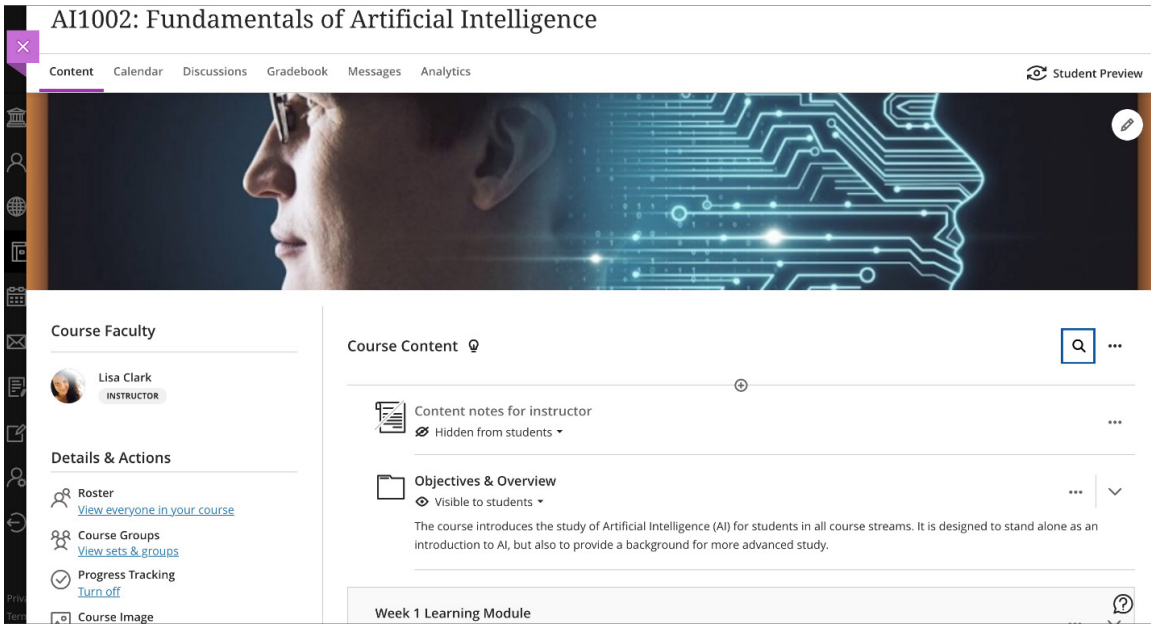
AI1002: Fundamentals of Artificial Intelligence

Content Calendar Discussions Gradebook Messages Analytics

Student Preview

Course Faculty

Lisa Clark
INSTRUCTOR

Details & Actions

Roster
View everyone in your course

Course Groups
View sets & groups

Progress Tracking
Turn off

Course Image

Course Content

Content notes for instructor
Hidden from students

Objectives & Overview
Visible to students

The course introduces the study of Artificial Intelligence (AI) for students in all course streams. It is designed to stand alone as an introduction to AI, but also to provide a background for more advanced study.

Week 1 Learning Module

Priv
Term